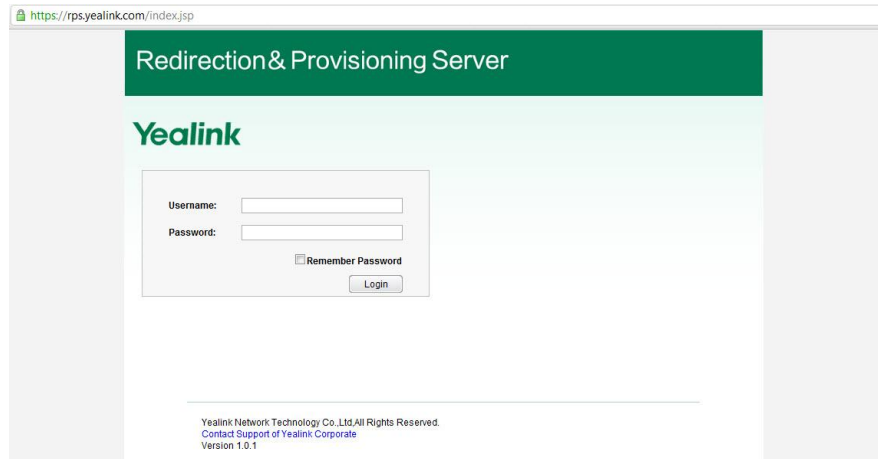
https://rps.yealink.com/index.jsp

Redirection& Provisioning Server

Yealink

Username:

Password:

Remember Password

Login

Yealink Network Technology Co.,Ltd,All Rights Reserved.
Contact Support of Yealink Corporate
Version 1.0.1